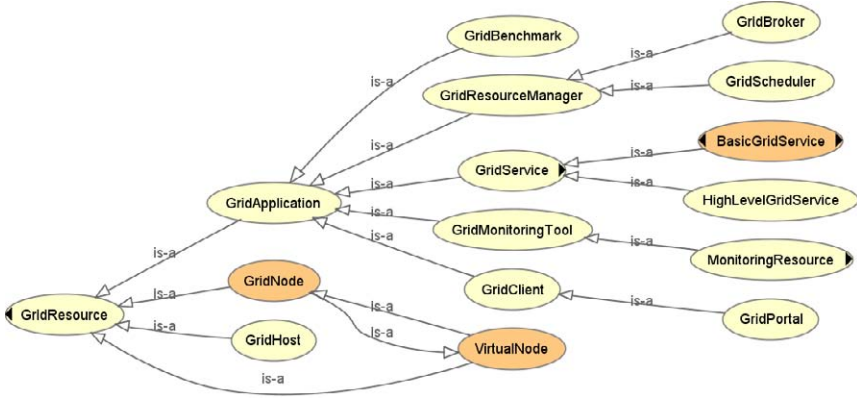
GridBenchmark

GridBroker

is-a

GridResourceManager

is-a

GridScheduler

is-a

is-a

BasicGridService

GridService

is-a

is-a

GridApplication

is-a

HighLevelGridService

is-a

GridMonitoringTool

is-a

is-a

is-a

MonitoringResource

GridNode

GridClient

is-a

is-a

GridResource

is-a

GridPortal

is-a

is-a

GridHost

is-a

VirtualNode

is-a